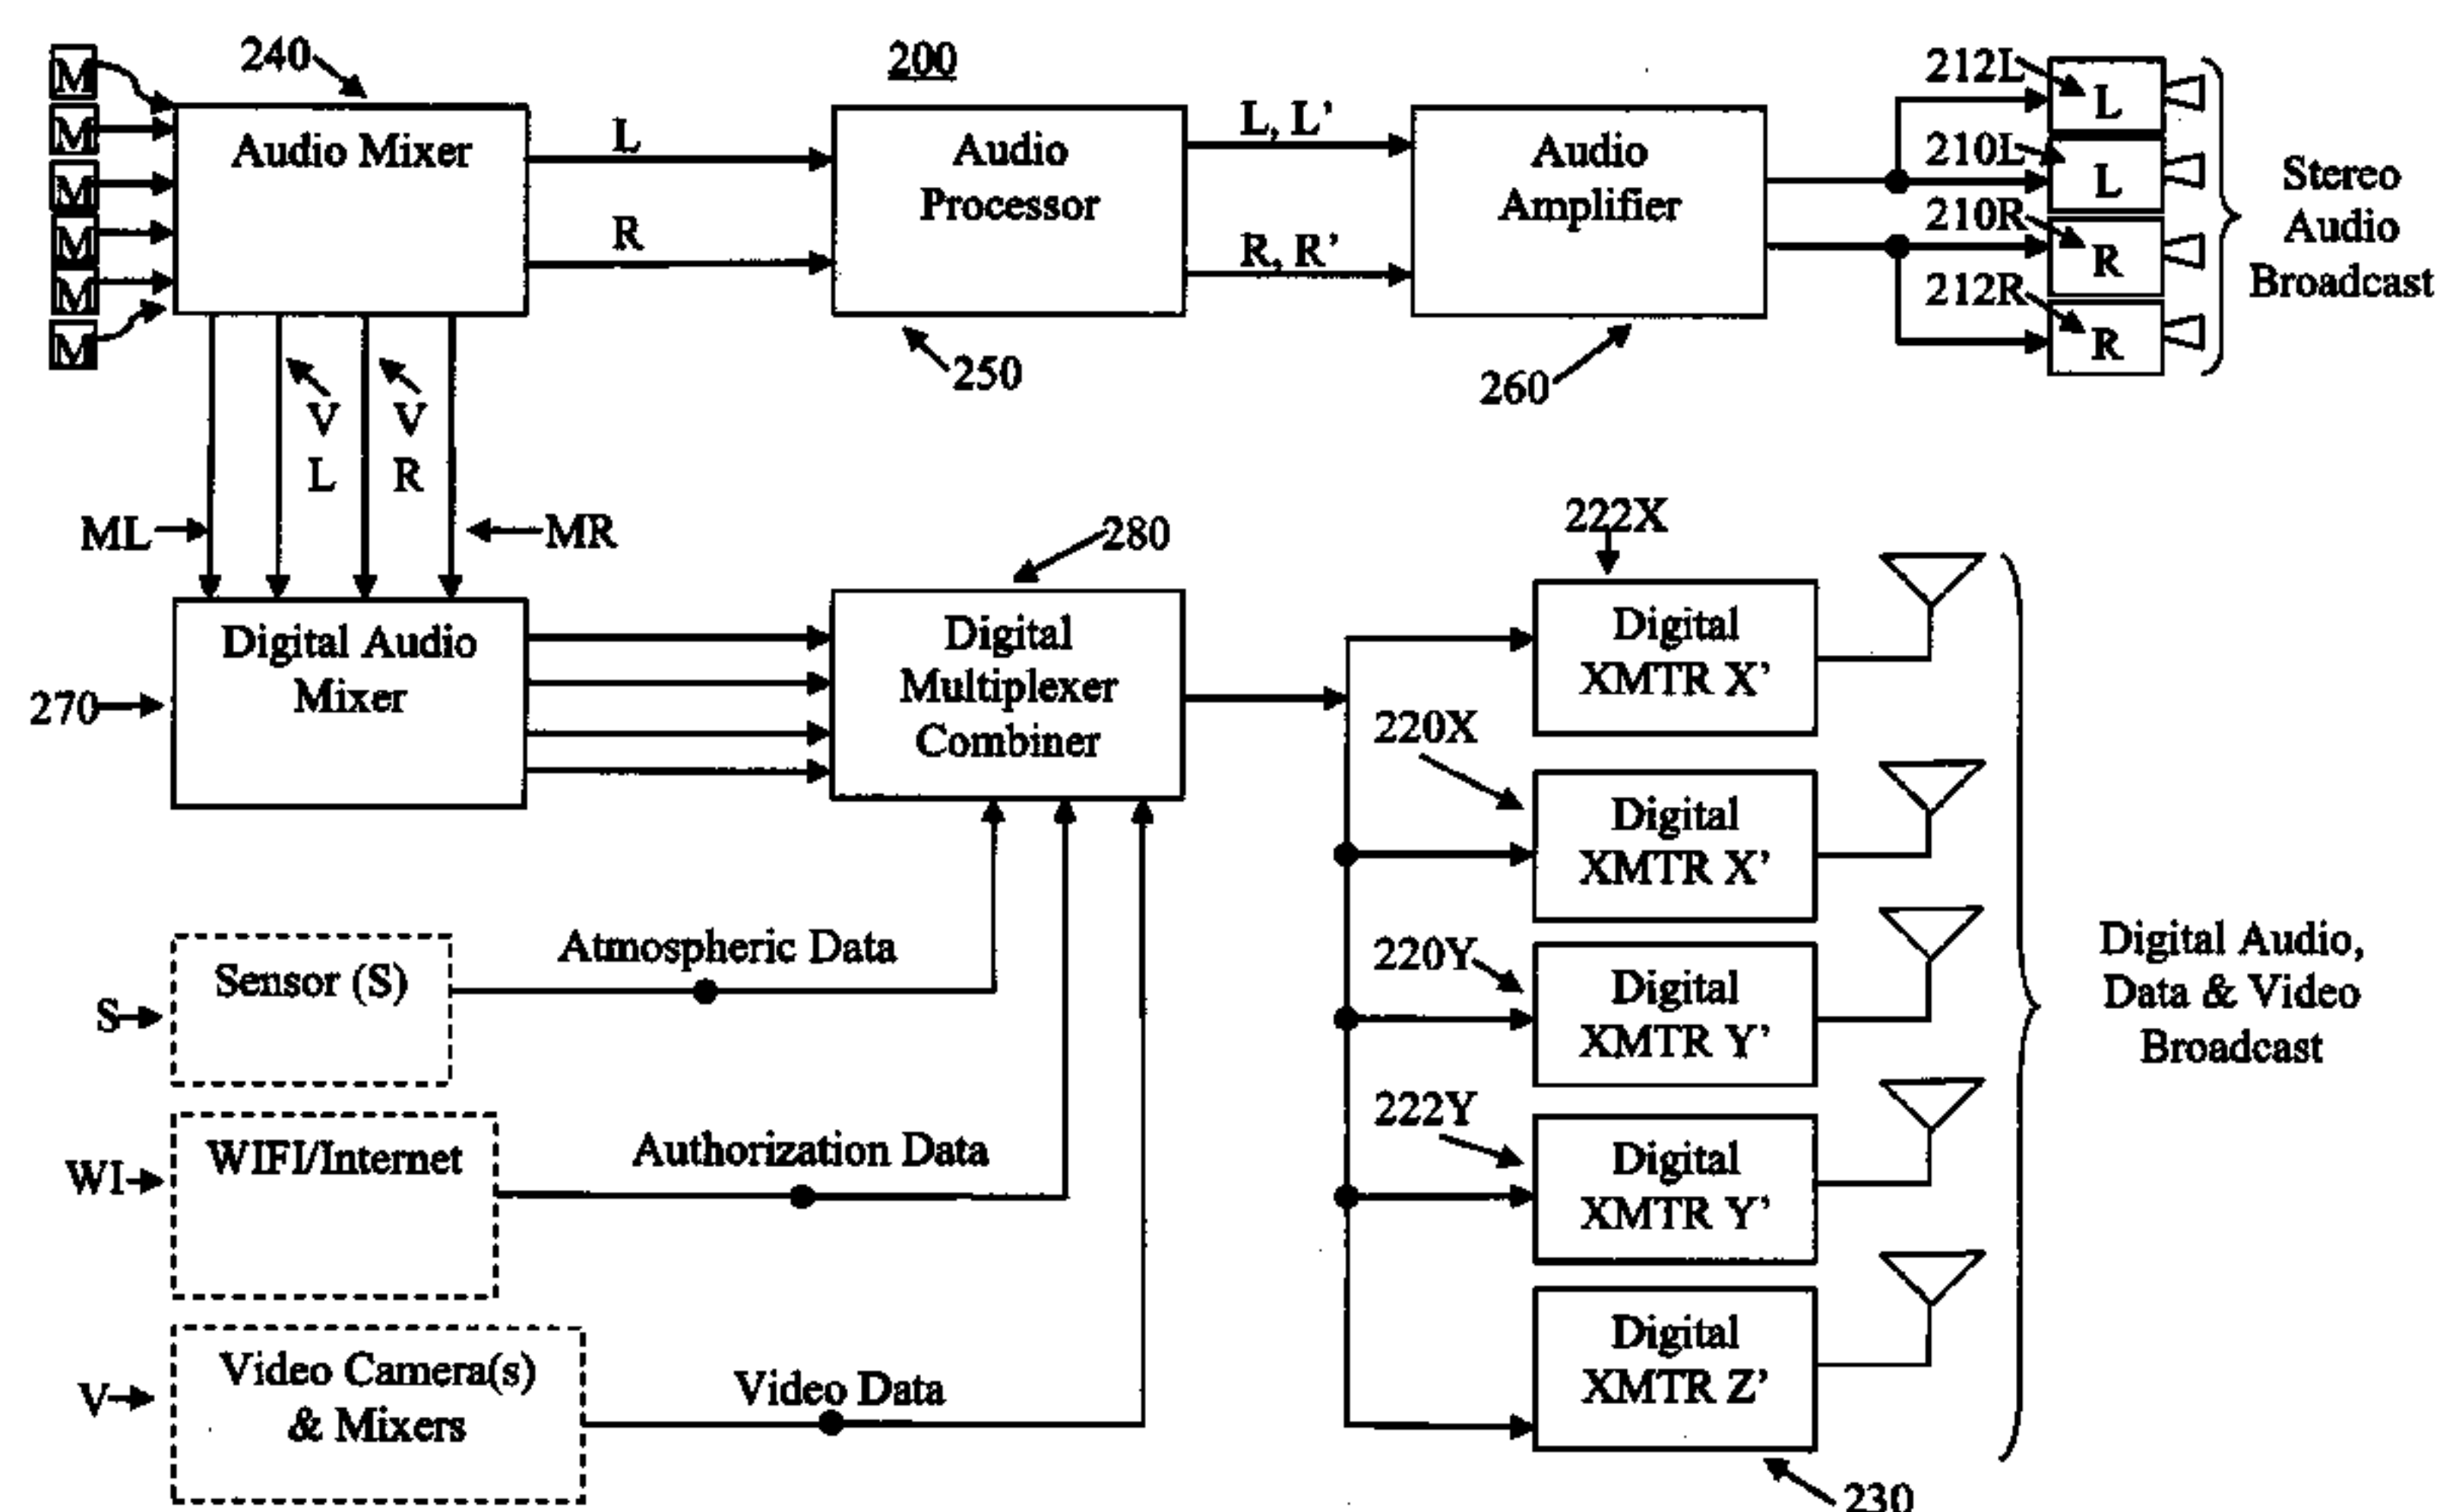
M
M
M
M
M
M

240

Audio Mixer

L

R

200

Audio Processor

250

L, L'

R, R'

Audio Amplifier

260

212L
L
210L
L
210R
R
212R
R

Stereo Audio Broadcast

V L

V R

ML

MR

280

Digital Audio Mixer

270

Digital Multiplexer Combiner

222X

Digital XMTR X'

220X

Digital XMTR X'

220Y

Digital XMTR Y'

222Y

Digital XMTR Y'

Digital XMTR Z'

230

Digital Audio, Data & Video Broadcast

S

Sensor (S)

Atmospheric Data

WI

WIFI/Internet

Authorization Data

V

Video Camera(s) & Mixers

Video Data